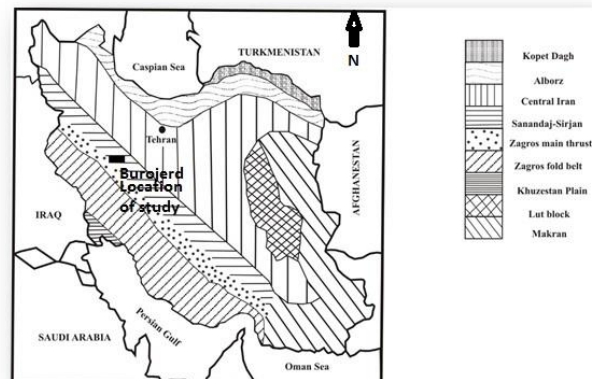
N
Caspian Sea
TURKMENISTAN
Tehran
Burojerd
Location
of study
IRAQ
AFGHANESTAN
Persian Gulf
SAUDI ARABIA
Oman Sea

Kopet Dagh
Alborz
Central Iran
Sanandaj-Sirjan
Zagros main thrust
Zagros fold belt
Khuzestan Plain
Lut block
Makran